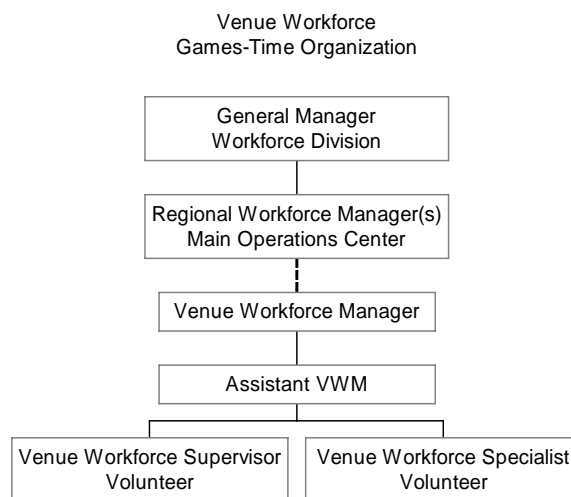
Venue Workforce
Games-Time Organization

General Manager
Workforce Division

Regional Workforce Manager(s)
Main Operations Center

Venue Workforce Manager

Assistant VWM

Venue Workforce Supervisor
Volunteer

Venue Workforce Specialist
Volunteer